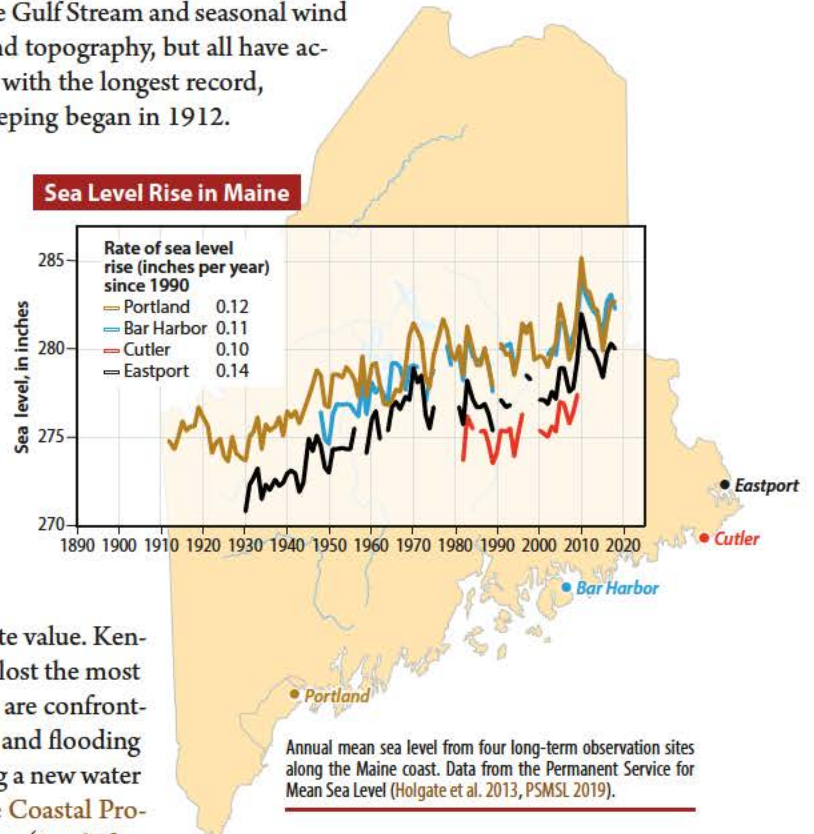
e Gulf Stream and seasonal wind
nd topography, but all have ac-
with the longest record,
eping began in 1912.

Sea Level Rise in Maine

Rate of sea level rise (inches per year) since 1990

| | |
|---|---|
| Portland | 0.12 |
| Bar Harbor | 0.11 |
| Cutler | 0.10 |
| Eastport | 0.14 |

285
280
275
270

Sea level, in inches

1890 1900 1910 1920 1930 1940 1950 1960 1970 1980 1990 2000 2010 2020

Eastport
Cutler
Bar Harbor
Portland

te value. Ken-
lost the most
are confront-
and flooding
g a new water
e Coastal Pro-

Annual mean sea level from four long-term observation sites along the Maine coast. Data from the Permanent Service for Mean Sea Level (Holgate et al. 2013, PSMSL 2019).